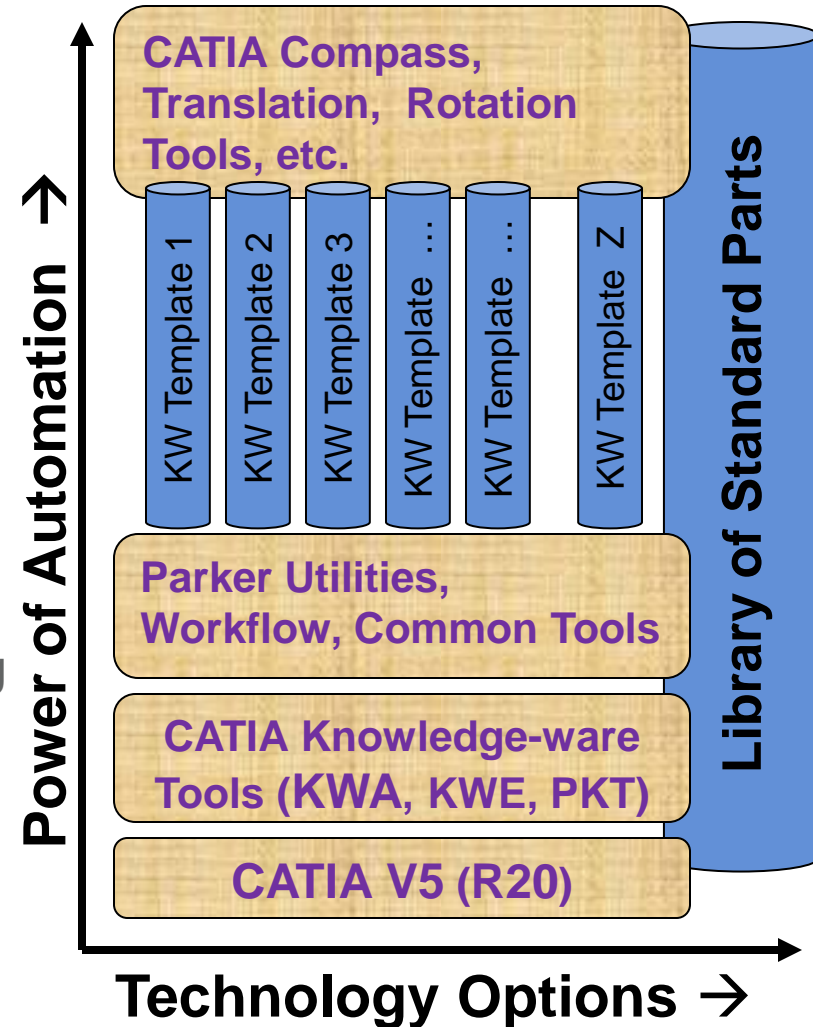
Power of Automation →

CATIA Compass, Translation, Rotation Tools, etc.

KW Template 1

KW Template 2

KW Template 3

KW Template ...

KW Template ...

KW Template Z

Library of Standard Parts

Parker Utilities, Workflow, Common Tools

CATIA Knowledge-ware Tools (KWA, KWE, PKT)

CATIA V5 (R20)

Technology Options →